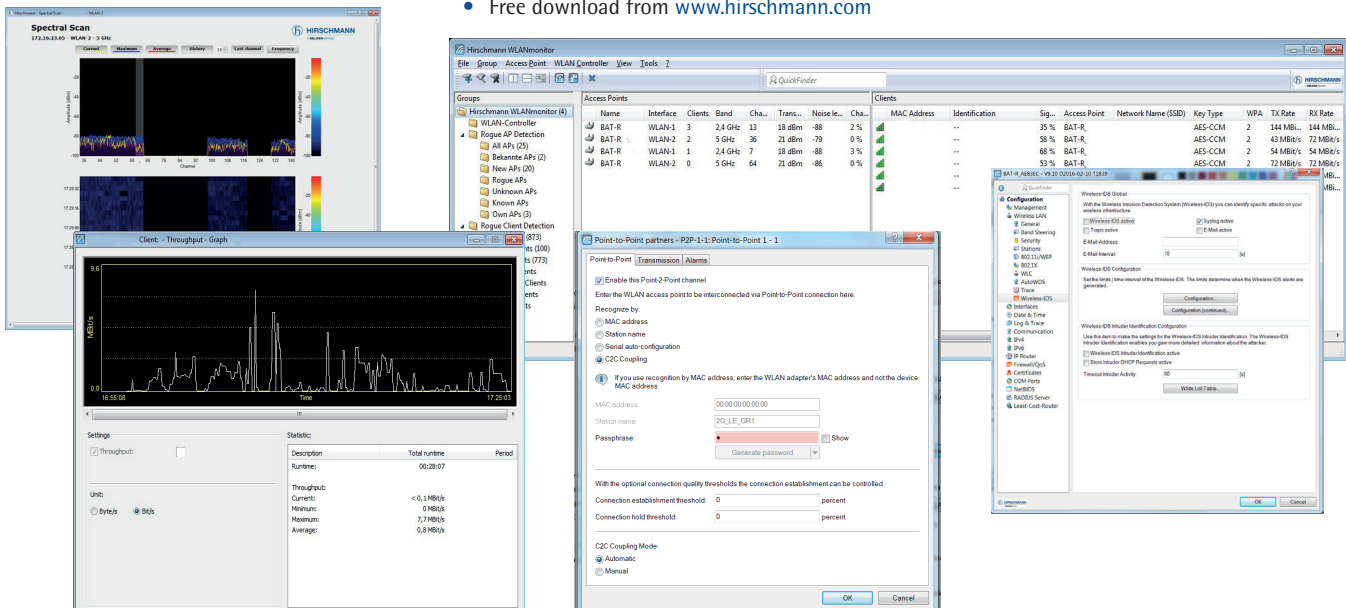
• Free download from www.hirschmann.com

Spectral Scan
172.16.23.65 - WLAN-2 - 5 GHz
HIRSCHMANN
Current Maximum Average History Last channel Frequency

Hirschmann WLANmonitor
File Group Access Point WLAN Controller View Tools ?
QuickFinder
HIRSCHMANN

Groups
Hirschmann WLANmonitor (4)
WLAN-Controller
Rogue AP Detection
All APs (25)
Bekannte APs (2)
New APs (20)
Rogue APs
Unknown APs
Known APs
Own APs (3)
Rogue Client Detection

Access Points

| Name | Interface | Clients | Band | Cha... | Trans... | Noise le... | Cha... |
|---|---|---|---|---|---|---|---|
| BAT-R | WLAN-1 | 3 | 2,4 GHz | 13 | 18 dBm | -88 | 2 % |
| BAT-R | WLAN-2 | 2 | 5 GHz | 36 | 21 dBm | -79 | 0 % |
| BAT-R | WLAN-1 | 1 | 2,4 GHz | 7 | 18 dBm | -88 | 3 % |
| BAT-R | WLAN-2 | 0 | 5 GHz | 64 | 21 dBm | -86 | 0 % |

Clients

| MAC Address | Identification | Sig... | Access Point | Network Name (SSID) | Key Type | WPA | TX Rate | RX Rate |
|---|---|---|---|---|---|---|---|---|
| | -- | 35 % | BAT-R | | AES-CCM | 2 | 144 MBi... | 144 MBi... |
| | -- | 58 % | BAT-R | | AES-CCM | 2 | 43 MBit/s | 72 MBit/s |
| | -- | 68 % | BAT-R | | AES-CCM | 2 | 54 MBit/s | 54 MBit/s |
| | -- | 53 % | BAT-R | | AES-CCM | 2 | 72 MBit/s | 72 MBit/s |

Client: - Throughput - Graph
9,6
MBit/s
0,0
16:55:08 Time 17:25:03

Settings
Throughput:
Unit:
Byte/s Bit/s

Statistic:
| Description | Total runtime | Period |
|---|---|---|
| Runtime: | 00:28:07 | |
| Throughput: | | |
| Current: | < 0,1 MBit/s | |
| Minimum: | 0 MBit/s | |
| Maximum: | 7,7 MBit/s | |
| Average: | 0,8 MBit/s | |

Point-to-Point partners - P2P-1-1: Point-to-Point 1 - 1
Point-to-Point Transmission Alarms
Enable this Point-2-Point channel
Enter the WLAN access point to be interconnected via Point-to-Point connection here.
Recognize by:
MAC address
Station name
Serial auto-configuration
C2C Coupling
If you use recognition by MAC address, enter the WLAN adapter's MAC address and not the device MAC address.
MAC address: 00:00:00:00:00:00
Station name: 2G_LE_GR1
Passphrase: Show
Generate password
With the optional connection quality thresholds the connection establishment can be controlled.
Connection establishment threshold: 0 percent
Connection hold threshold: 0 percent
C2C Coupling Mode:
Automatic
Manual
OK Cancel

Configuration
Management
Wireless LAN
General
Band Steering
Security
Stations
802.11i/WEP
802.1X
WLC
AutoWDS
Trace
Wireless-IDS
Interfaces
Date & Time
Log & Trace
Communication
IPv4
IPv6
IP Router
Firewall/QoS
Certificates
COM Ports
NetBIOS
RADIUS Server
Least-Cost-Router

Wireless-IDS Global
With the Wireless Intrusion Detection System (Wireless-IDS) you can identify specific attacks on your wireless infrastructure
Wireless-IDS active
Syslog active
Traps active
E-Mail active
E-Mail-Address:
E-Mail-Interval: 10 [s]
Wireless-IDS Configuration
Configuration...
Configuration (continued)...
Wireless-IDS Intruder Identification Configuration
Wireless-IDS Intruder Identification active
Store Intruder DHCP Requests active
Timeout Intruder Activity: 60 [s]
White List Table...
OK Cancel